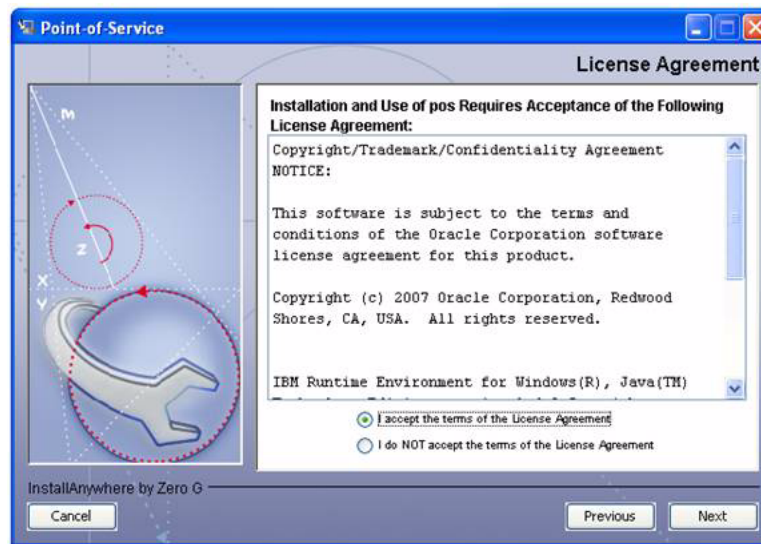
Point-of-Service

License Agreement

M

Z

X

Y

Installation and Use of pos Requires Acceptance of the Following License Agreement:

Copyright/Trademark/Confidentiality Agreement
NOTICE:

This software is subject to the terms and conditions of the Oracle Corporation software license agreement for this product.

Copyright (c) 2007 Oracle Corporation, Redwood Shores, CA, USA. All rights reserved.

IBM Runtime Environment for Windows(R), Java(TM) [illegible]

I accept the terms of the License Agreement

I do NOT accept the terms of the License Agreement

InstallAnywhere by Zero G

Cancel

Previous

Next